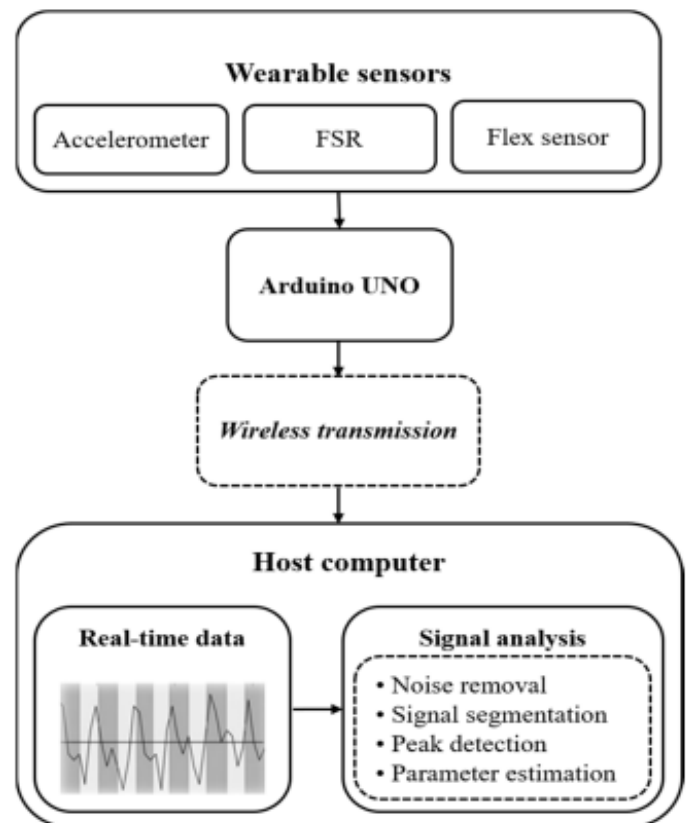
Wearable sensors

Accelerometer

FSR

Flex sensor

Arduino UNO

Wireless transmission

Host computer

Real-time data

Signal analysis

• Noise removal
• Signal segmentation
• Peak detection
• Parameter estimation